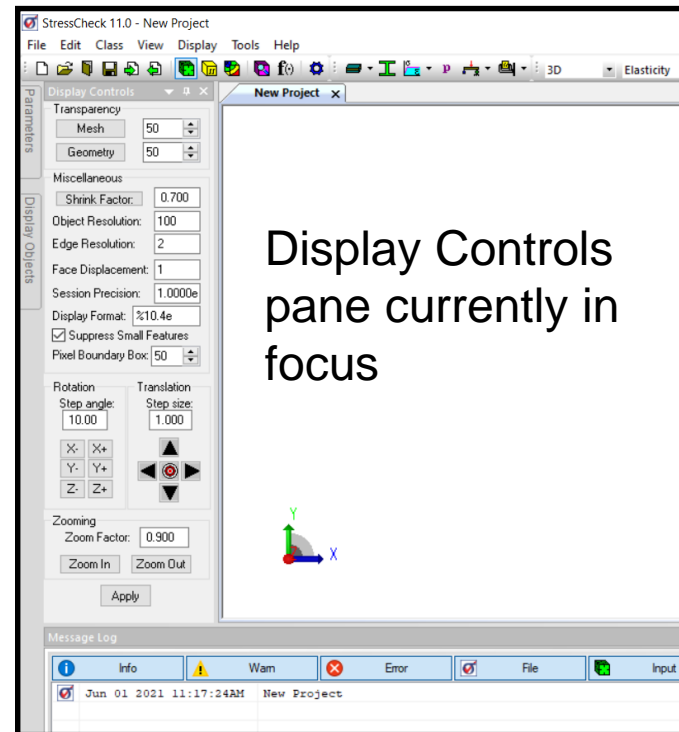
StressCheck 11.0 - New Project

File Edit Class View Display Tools Help

3D Elasticity

Parameters

Display Objects

Display Controls

Transparency

Mesh 50

Geometry 50

Miscellaneous

Shrink Factor: 0.700

Object Resolution: 100

Edge Resolution: 2

Face Displacement: 1

Session Precision: 1.0000e

Display Format: %10.4e

Suppress Small Features

Pixel Boundary Box: 50

Rotation

Step angle: 10.00

X- X+

Y- Y+

Z- Z+

Translation

Step size: 1.000

Zooming

Zoom Factor: 0.900

Zoom In Zoom Out

Apply

New Project

Display Controls pane currently in focus

Y

X

Message Log

Info Warn Error File Input

Jun 01 2021 11:17:24AM New Project